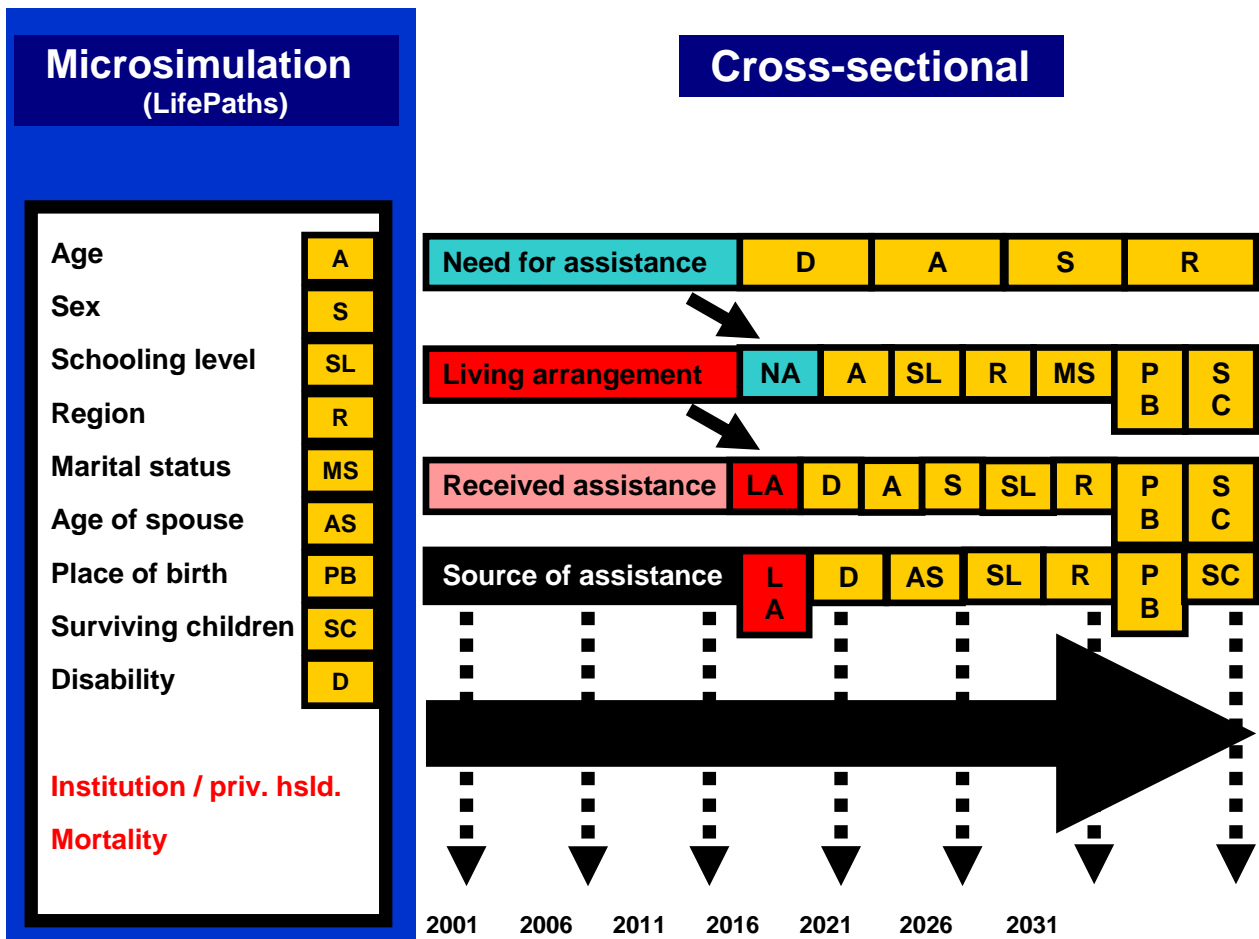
Microsimulation
(LifePaths)

Cross-sectional

| | |
|---|---|
| Age | A |
| Sex | S |
| Schooling level | SL |
| Region | R |
| Marital status | MS |
| Age of spouse | AS |
| Place of birth | PB |
| Surviving children | SC |
| Disability | D |

Institution / priv. hsld.

Mortality

Need for assistance D A S R

Living arrangement NA A SL R MS PB SC

Received assistance LA D A S SL R PB SC

Source of assistance LA D AS SL R PB SC

2001 2006 2011 2016 2021 2026 2031